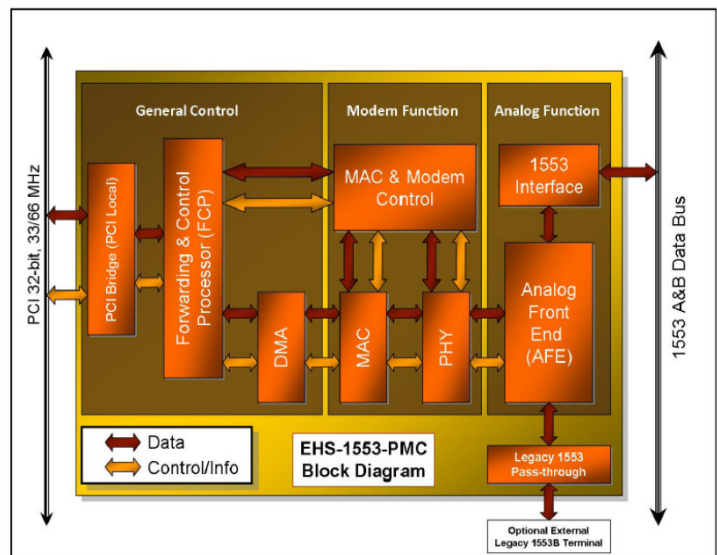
PCI 32-bit, 33/66 MHz

General Control

Modem Function

Analog Function

PCI Bridge (PCI Local)

Forwarding & Control Processor (FCP)

MAC & Modem Control

1553 Interface

DMA

MAC

PHY

Analog Front End (AFE)

1553 A&B Data Bus

Data

Control/Info

EHS-1553-PMC Block Diagram

Legacy 1553 Pass-through

Optional External Legacy 1553B Terminal